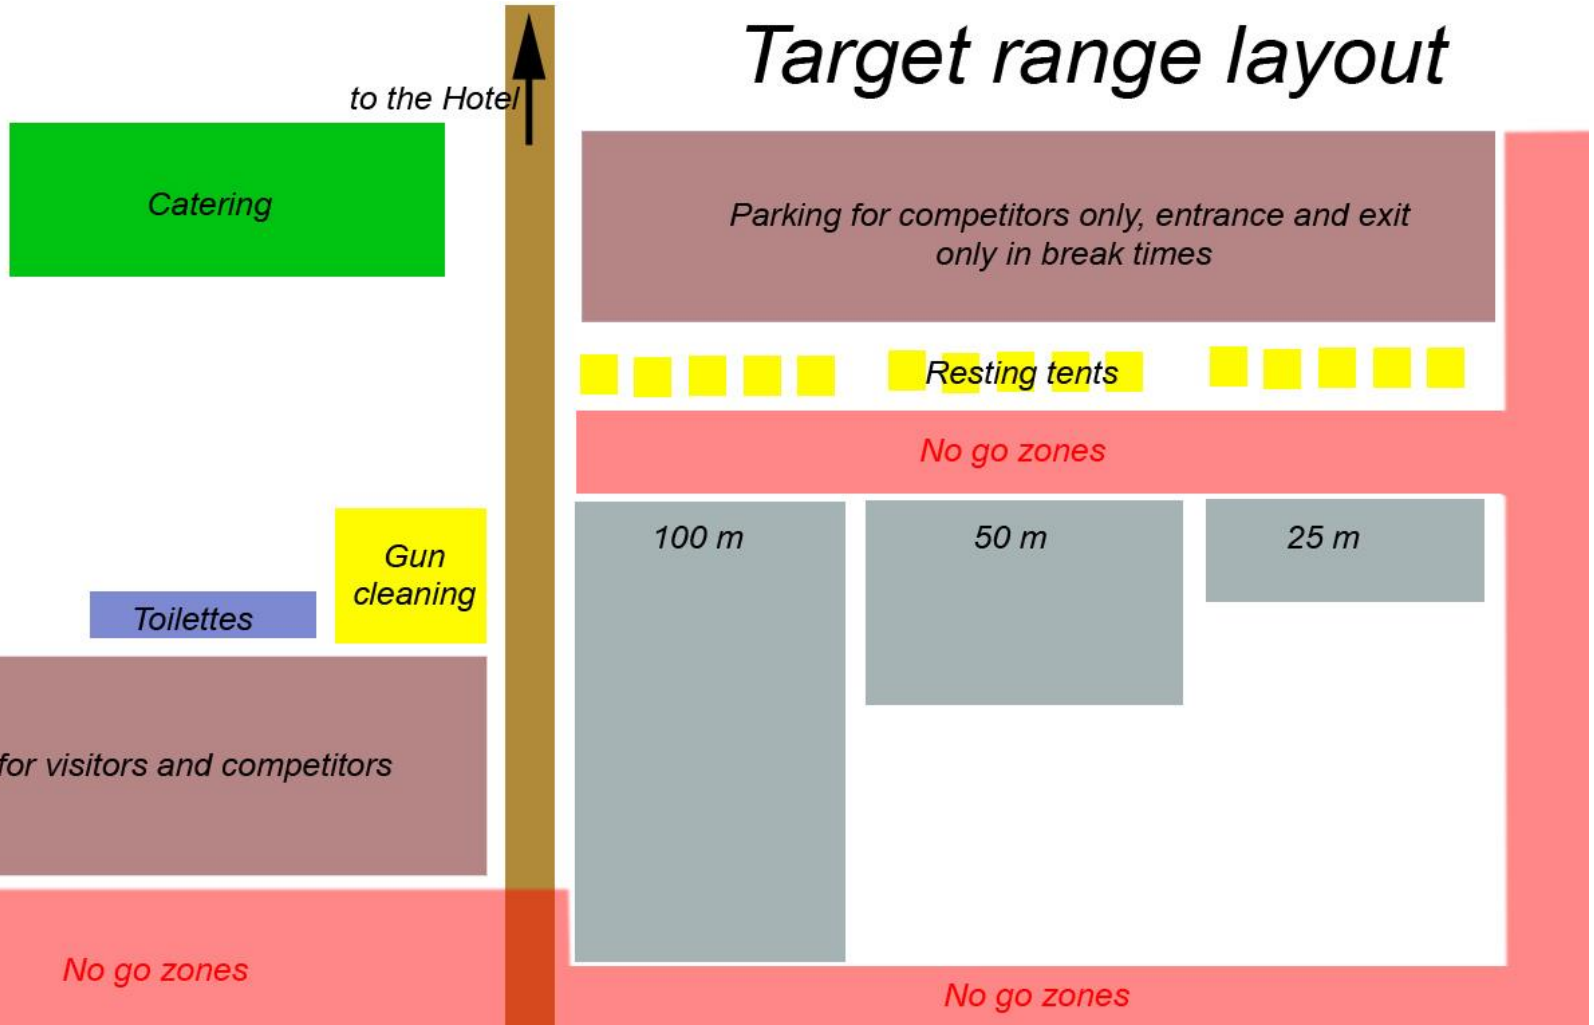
Target range layout

to the Hotel

Catering

Parking for competitors only, entrance and exit only in break times

Resting tents

No go zones

100 m

50 m

25 m

Gun cleaning

Toilettes

for visitors and competitors

No go zones

No go zones